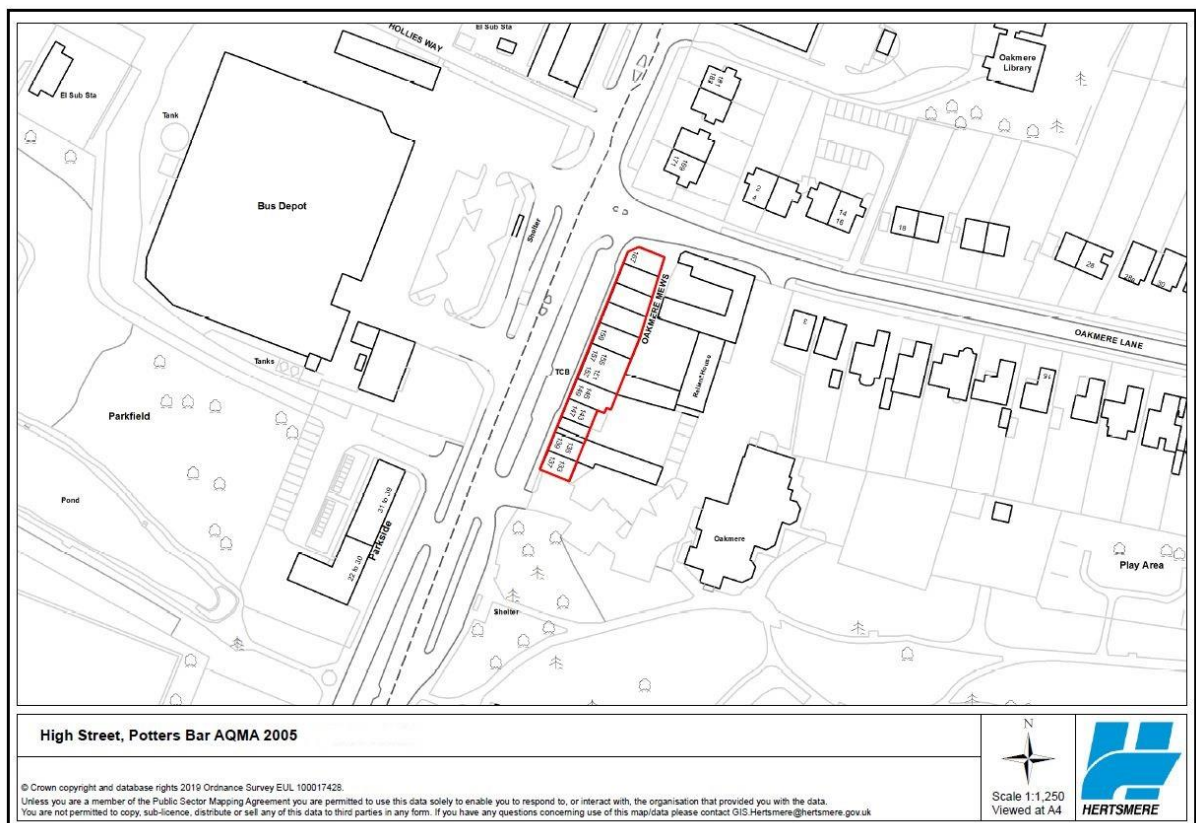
HOLLIES WAY
El Sub Sta
El Sub Sta
Oakmere Library
Tank
Bus Depot
Shelter
OAKMERE MEWS
OAKMERE LANE
Tanks
TCB
Reliant House
Parkfield
Pond
Parkside
21 to 30
22 to 30
Oakmere
Play Area
Shelter
18
14
16
2
4
28
30
2
159
157
155
151
149
147
143
139
135
137
133
High Street, Potters Bar AQMA 2005
© Crown copyright and database rights 2019 Ordnance Survey EUL 100017428.
Unless you are a member of the Public Sector Mapping Agreement you are permitted to use this data solely to enable you to respond to, or interact with, the organisation that provided you with the data.
You are not permitted to copy, sub-licence, distribute or sell any of this data to third parties in any form. If you have any questions concerning use of this map/data please contact GIS.Hertsmere@hertsmere.gov.uk
N
Scale 1:1,250
Viewed at A4
HERTSMERE